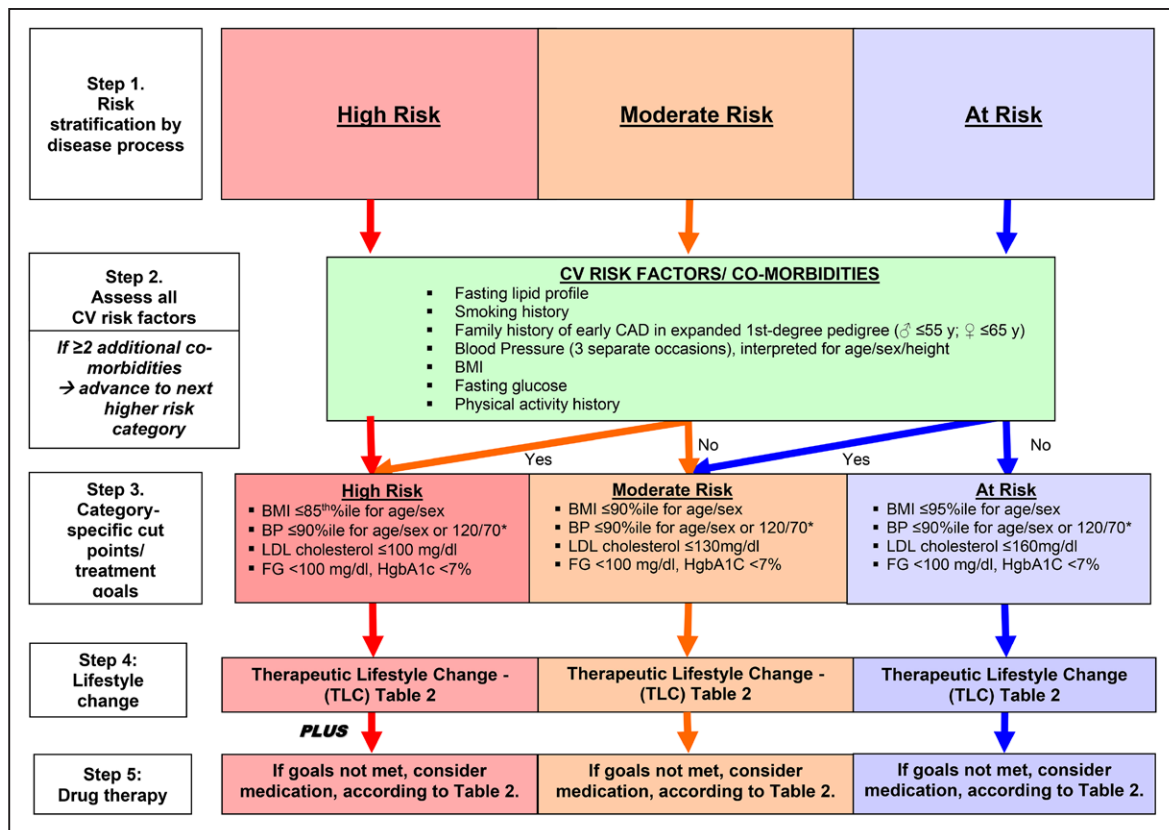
Step 1. Risk stratification by disease process

High Risk

Moderate Risk

At Risk

Step 2. Assess all CV risk factors

If ≥2 additional co-morbidities → advance to next higher risk category

CV RISK FACTORS/ CO-MORBIDITIES
- Fasting lipid profile
- Smoking history
- Family history of early CAD in expanded 1st-degree pedigree (♂ ≤55 y; ♀ ≤65 y)
- Blood Pressure (3 separate occasions), interpreted for age/sex/height
- BMI
- Fasting glucose
- Physical activity history

Yes

No

Yes

No

Step 3. Category-specific cut points/ treatment goals

High Risk
- BMI ≤85$^{th}$%ile for age/sex
- BP ≤90%ile for age/sex or 120/70*
- LDL cholesterol ≤100 mg/dl
- FG <100 mg/dl, HgbA1c <7%

Moderate Risk
- BMI ≤90%ile for age/sex
- BP ≤90%ile for age/sex or 120/70*
- LDL cholesterol ≤130mg/dl
- FG <100 mg/dl, HgbA1C <7%

At Risk
- BMI ≤95%ile for age/sex
- BP ≤90%ile for age/sex or 120/70*
- LDL cholesterol ≤160mg/dl
- FG <100 mg/dl, HgbA1C <7%

Step 4: Lifestyle change

Therapeutic Lifestyle Change - (TLC) Table 2

Therapeutic Lifestyle Change - (TLC) Table 2

Therapeutic Lifestyle Change (TLC) Table 2

PLUS

Step 5: Drug therapy

If goals not met, consider medication, according to Table 2.

If goals not met, consider medication, according to Table 2.

If goals not met, consider medication, according to Table 2.